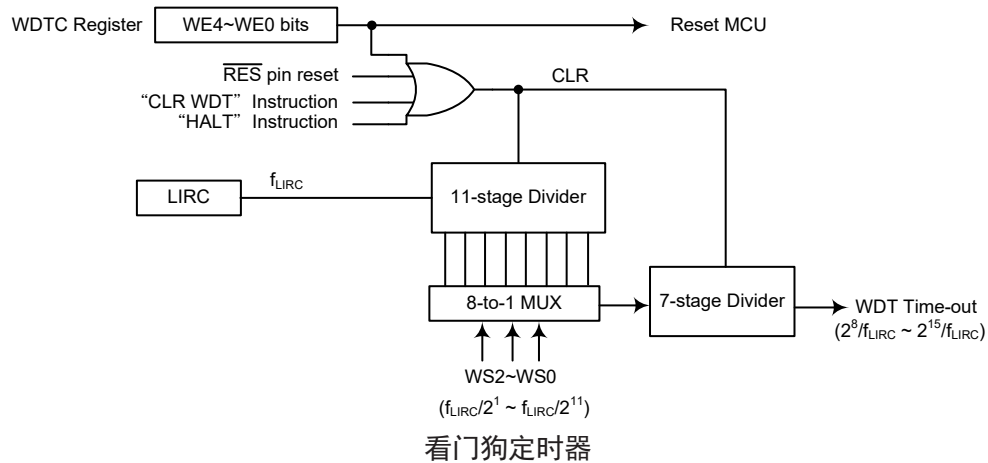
WDTC Register

WE4~WE0 bits

Reset MCU

$\overline{RES}$ pin reset

“CLR WDT” Instruction

“HALT” Instruction

CLR

LIRC

$f_{LIRC}$

11-stage Divider

8-to-1 MUX

7-stage Divider

WDT Time-out

($2^8/f_{LIRC}$ ~ $2^{15}/f_{LIRC}$)

WS2~WS0

($f_{LIRC}/2^1$ ~ $f_{LIRC}/2^{11}$)

看门狗定时器